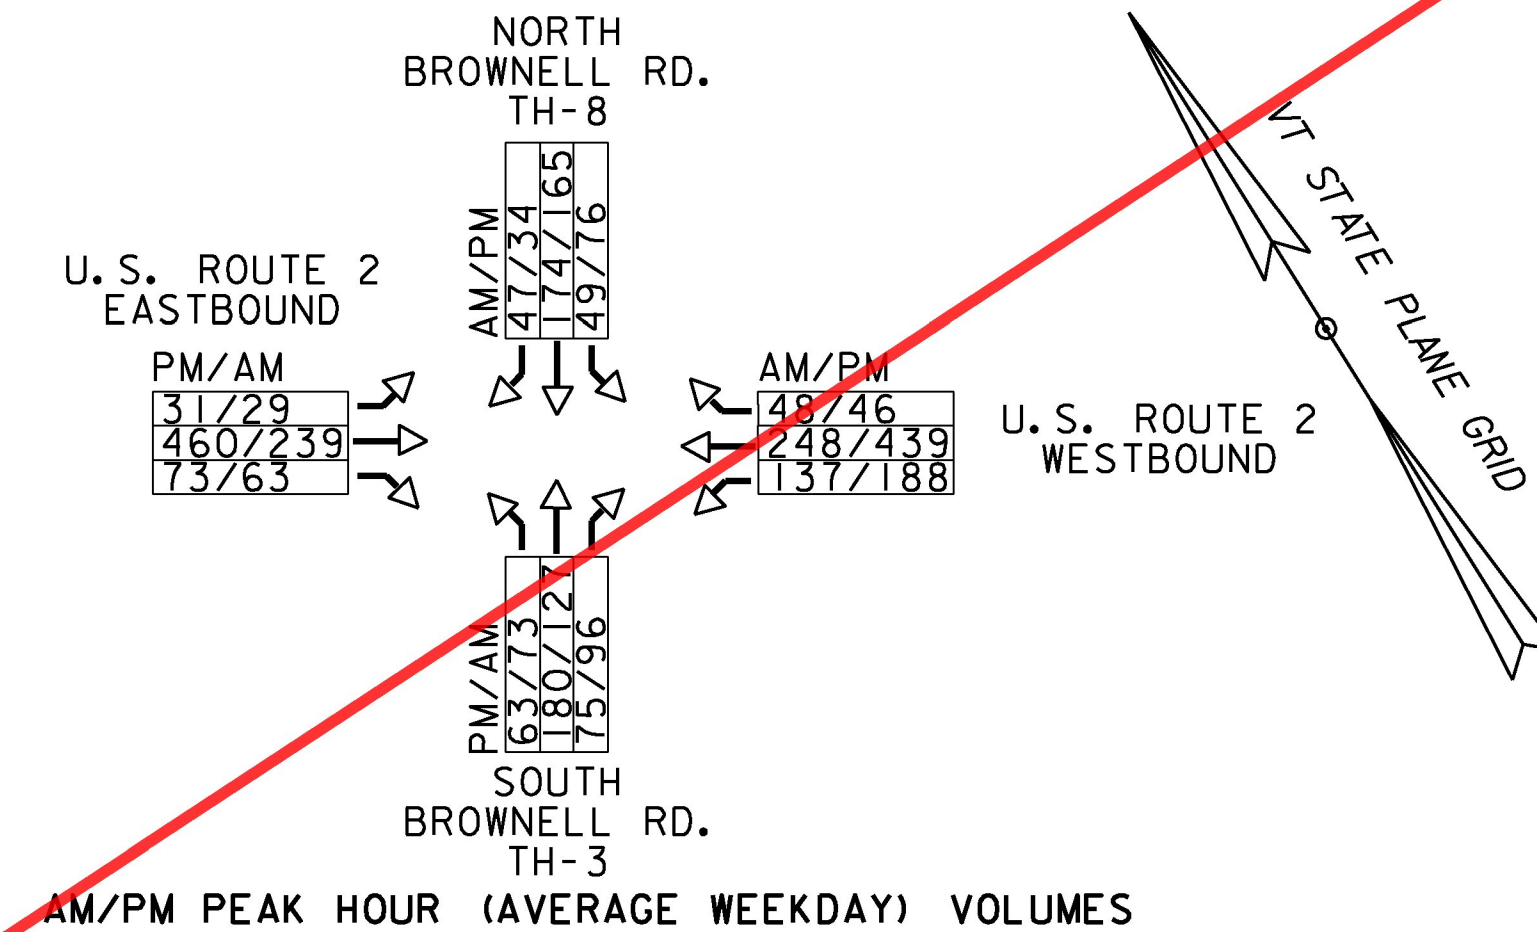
NORTH
BROWNELL RD.
TH-8

AM/PM
47/34
174/165
49/76

U.S. ROUTE 2
EASTBOUND

PM/AM
31/29
460/239
73/63

AM/PM
48/46
248/439
137/188

U.S. ROUTE 2
WESTBOUND

VT STATE PLANE GRID

PM/AM
63/73
180/127
75/96

SOUTH
BROWNELL RD.
TH-3

AM/PM PEAK HOUR (AVERAGE WEEKDAY) VOLUMES